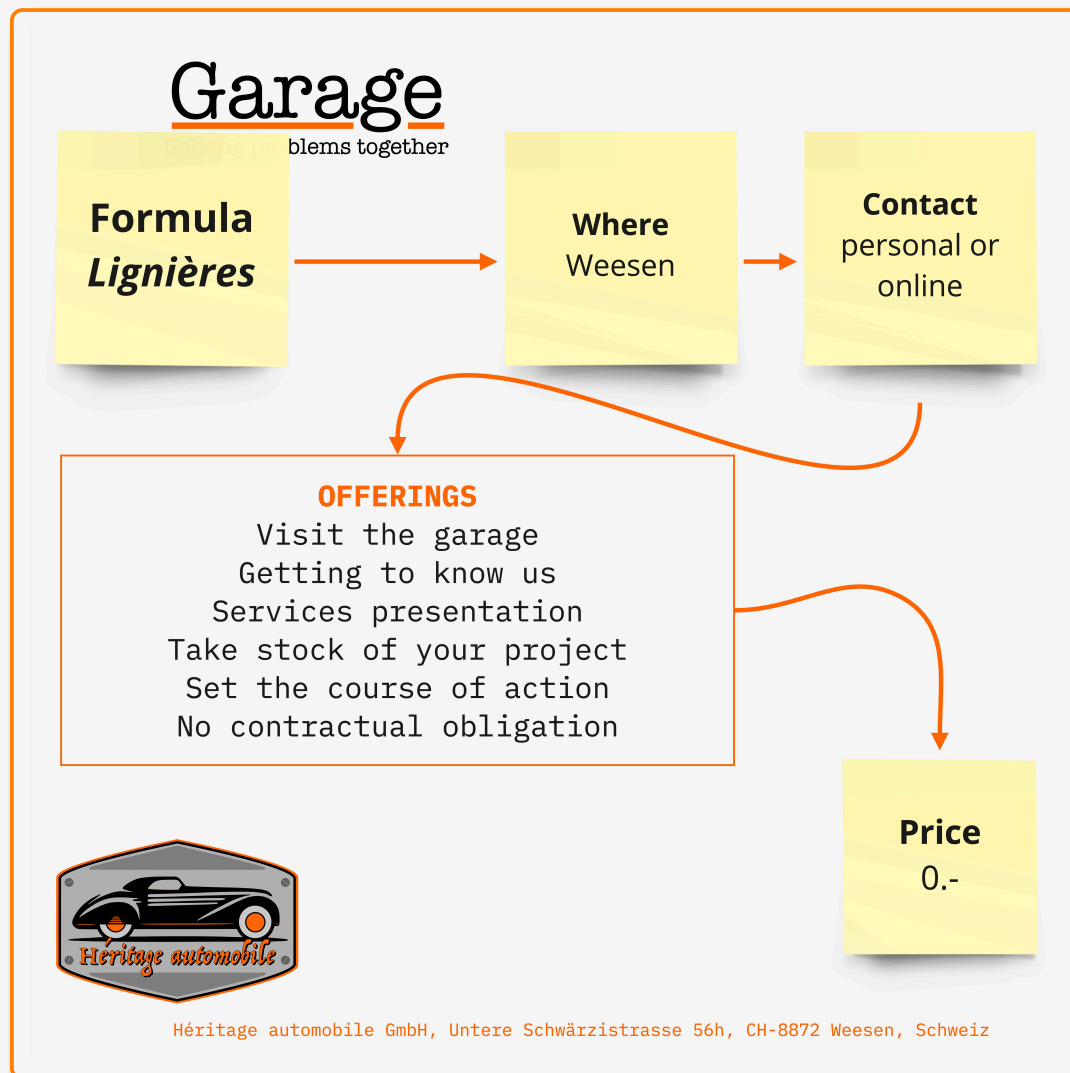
Garage
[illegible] blems together

Formula
Lignières

Where
Weesen

Contact
personal or online

OFFERINGS
Visit the garage
Getting to know us
Services presentation
Take stock of your project
Set the course of action
No contractual obligation

Price
0.-

Héritage automobile

Héritage automobile GmbH, Untere Schwärzistrasse 56h, CH-8872 Weesen, Schweiz